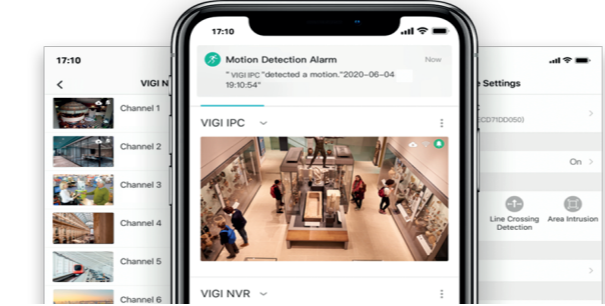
17:10

VIGI N

Channel 1

Channel 2

Channel 3

Channel 4

Channel 5

Channel 6

17:10

Motion Detection Alarm

Now

" VIGI IPC "detected a motion."2020-06-04 19:10:54"

VIGI IPC

VIGI NVR

e Settings

CD07DD050)

On

Line Crossing Detection

Area Intrusion